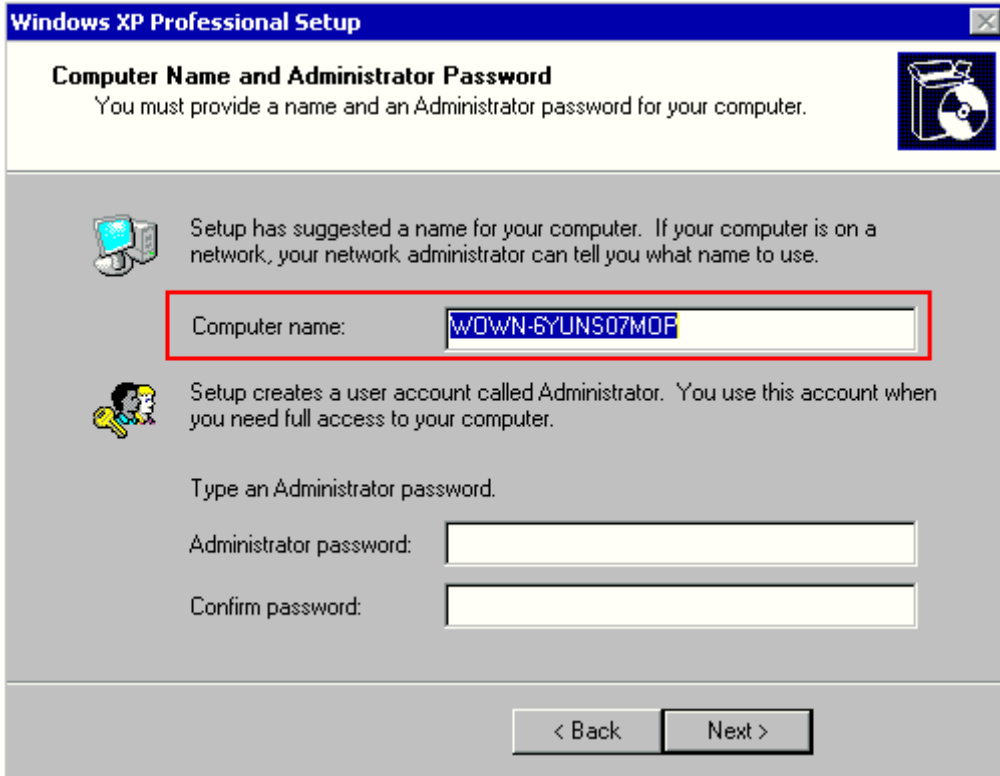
Windows XP Professional Setup

Computer Name and Administrator Password
You must provide a name and an Administrator password for your computer.

Setup has suggested a name for your computer. If your computer is on a network, your network administrator can tell you what name to use.

Computer name: WOWN-6YUNS07MOP

Setup creates a user account called Administrator. You use this account when you need full access to your computer.

Type an Administrator password.

Administrator password:

Confirm password:

< Back Next >